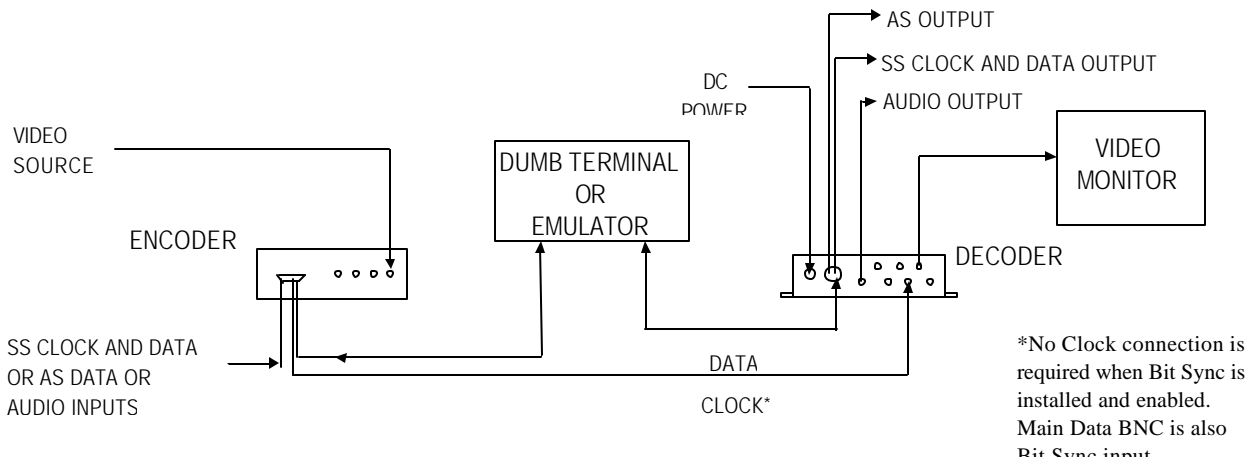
AS OUTPUT

SS CLOCK AND DATA OUTPUT

DC POWER

AUDIO OUTPUT

VIDEO SOURCE

DUMB TERMINAL OR EMULATOR

VIDEO MONITOR

ENCODER

DECODER

SS CLOCK AND DATA OR AS DATA OR AUDIO INPUTS

DATA

CLOCK*

*No Clock connection is required when Bit Sync is installed and enabled. Main Data BNC is also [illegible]